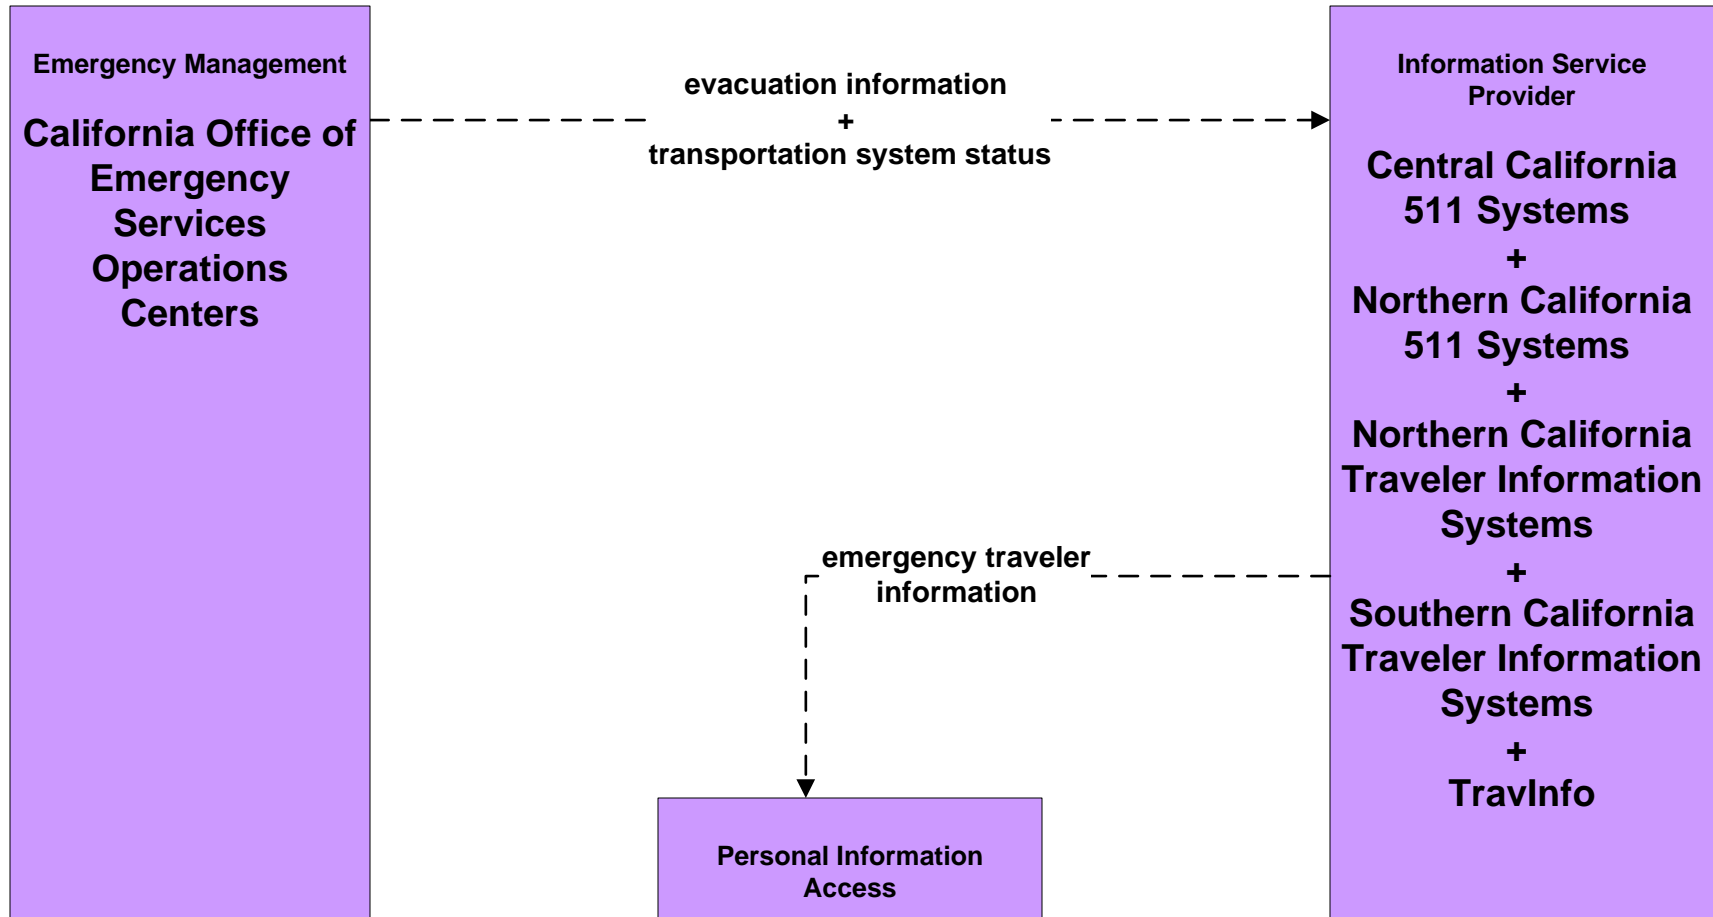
Emergency Management

California Office of Emergency Services Operations Centers

evacuation information
+
transportation system status

Information Service Provider

Central California 511 Systems
+
Northern California 511 Systems
+
Northern California Traveler Information Systems
+
Southern California Traveler Information Systems
+
TravInfo

emergency traveler information

Personal Information Access